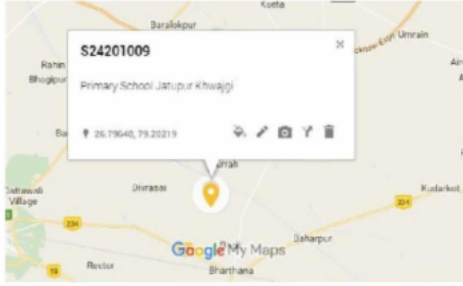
Kueta
Baralokpur
Umrain
Rahin
Bhogipur
Air
S24201009
×
Primary School Jatupur Khwajgi
Ba
26.79648, 79.20219
Arah
Dhirasai
Kudarkot
Cattawali Village
234
234
Baharpur
Google My Maps
Rostor
Bharthana
16